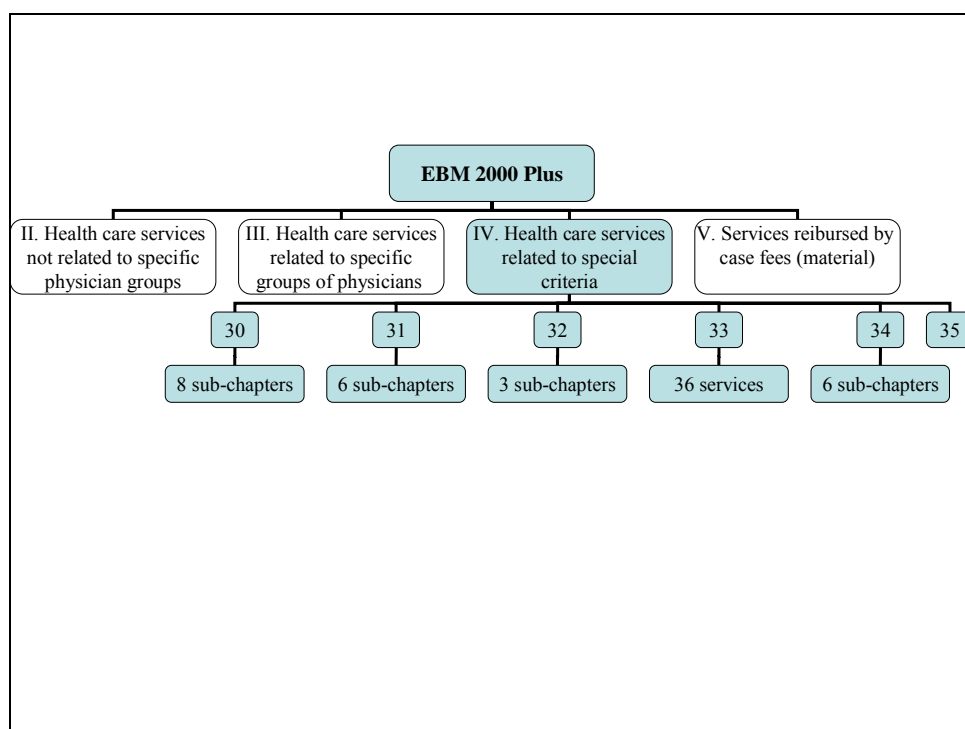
EBM 2000 Plus

II. Health care services not related to specific physician groups

III. Health care services related to specific groups of physicians

IV. Health care services related to special criteria

V. Services reibursed by case fees (material)

30

8 sub-chapters

31

6 sub-chapters

32

3 sub-chapters

33

36 services

34

6 sub-chapters

35